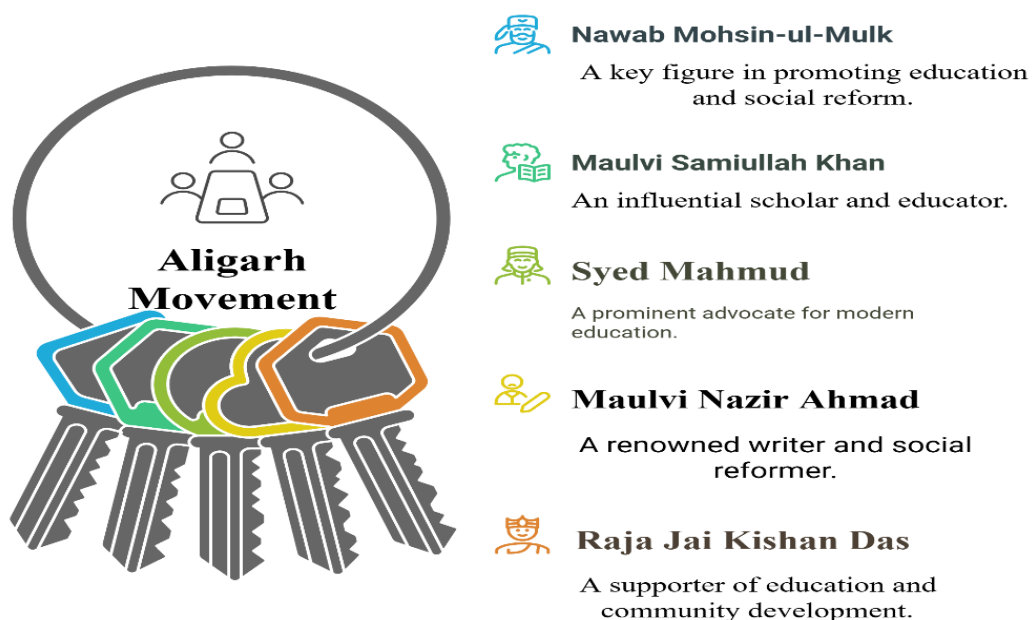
Aligarh Movement

Nawab Mohsin-ul-Mulk

A key figure in promoting education and social reform.

Maulvi Samiullah Khan

An influential scholar and educator.

Syed Mahmud

A prominent advocate for modern education.

Maulvi Nazir Ahmad

A renowned writer and social reformer.

Raja Jai Kishan Das

A supporter of education and community development.